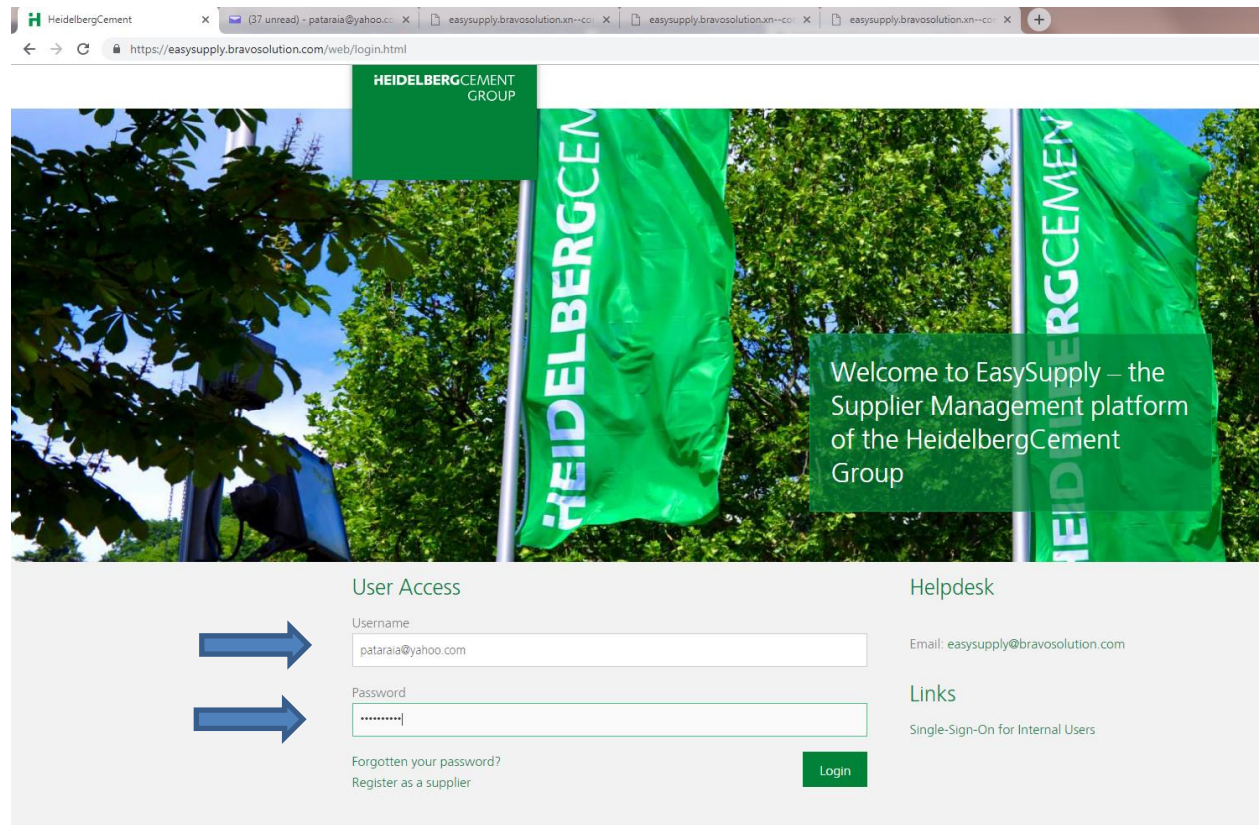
HeidelbergCement ×
(37 unread) - pataraia@yahoo.co ×
easysupply.bravosolution.xn--co ×
easysupply.bravosolution.xn--co ×
easysupply.bravosolution.xn--co ×

https://easysupply.bravosolution.com/web/login.html

HEIDELBERGCEMENT GROUP

HEIDELBERGCEM

HEIDELBERGCEMEN

Welcome to EasySupply – the Supplier Management platform of the HeidelbergCement Group

User Access

Username

pataraia@yahoo.com

Password

••••••••••

Forgotten your password?

Register as a supplier

Login

Helpdesk

Email: easysupply@bravosolution.com

Links

Single-Sign-On for Internal Users